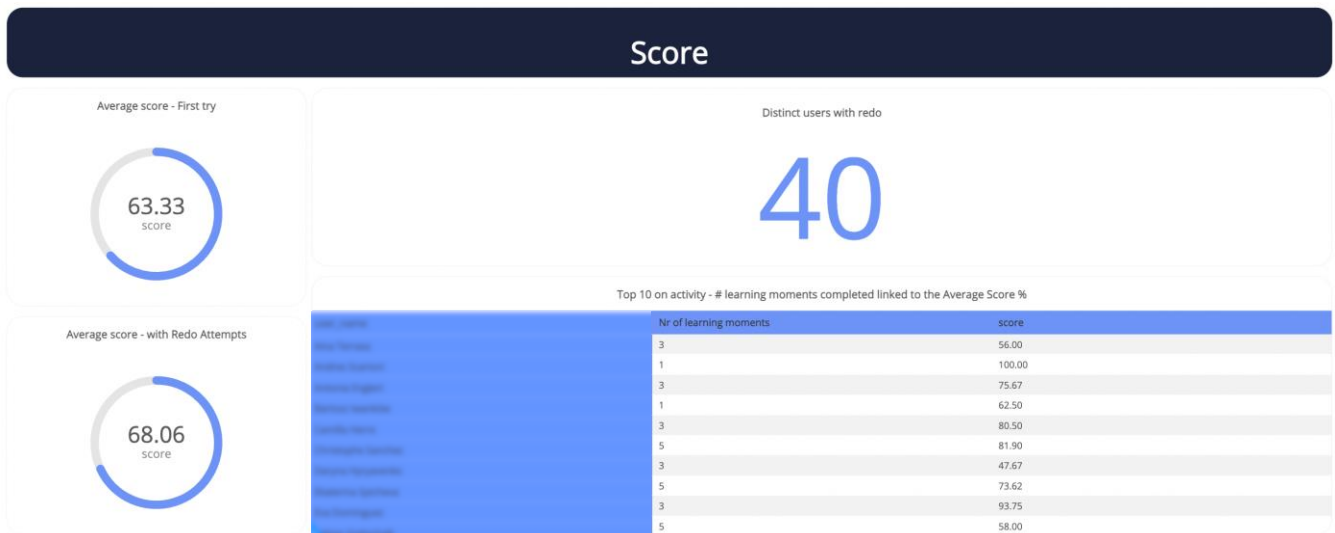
Score

Average score - First try

63.33
score

Average score - with Redo Attempts

68.06
score

Distinct users with redo

40

Top 10 on activity - # learning moments completed linked to the Average Score %

| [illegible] | Nr of learning moments | score |
|---|---|---|
| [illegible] | 3 | 56.00 |
| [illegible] | 1 | 100.00 |
| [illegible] | 3 | 75.67 |
| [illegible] | 1 | 62.50 |
| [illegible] | 3 | 80.50 |
| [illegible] | 5 | 81.90 |
| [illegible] | 3 | 47.67 |
| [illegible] | 5 | 73.62 |
| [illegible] | 3 | 93.75 |
| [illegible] | 5 | 58.00 |